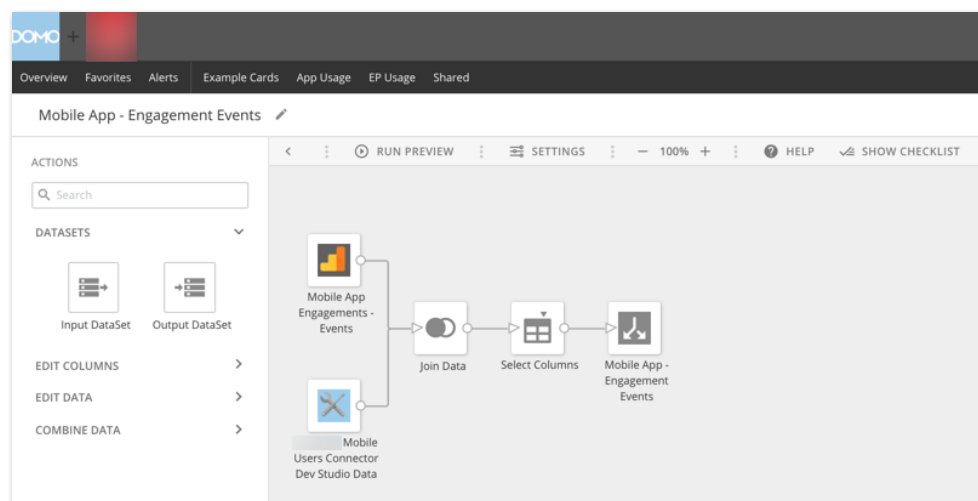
DOMO +

Overview Favorites Alerts Example Cards App Usage EP Usage Shared

Mobile App - Engagement Events

ACTIONS

Search

DATASETS

Input DataSet Output DataSet

EDIT COLUMNS

EDIT DATA

COMBINE DATA

RUN PREVIEW SETTINGS − 100% + HELP SHOW CHECKLIST

Mobile App Engagements - Events

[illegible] Mobile Users Connector Dev Studio Data

Join Data

Select Columns

Mobile App - Engagement Events